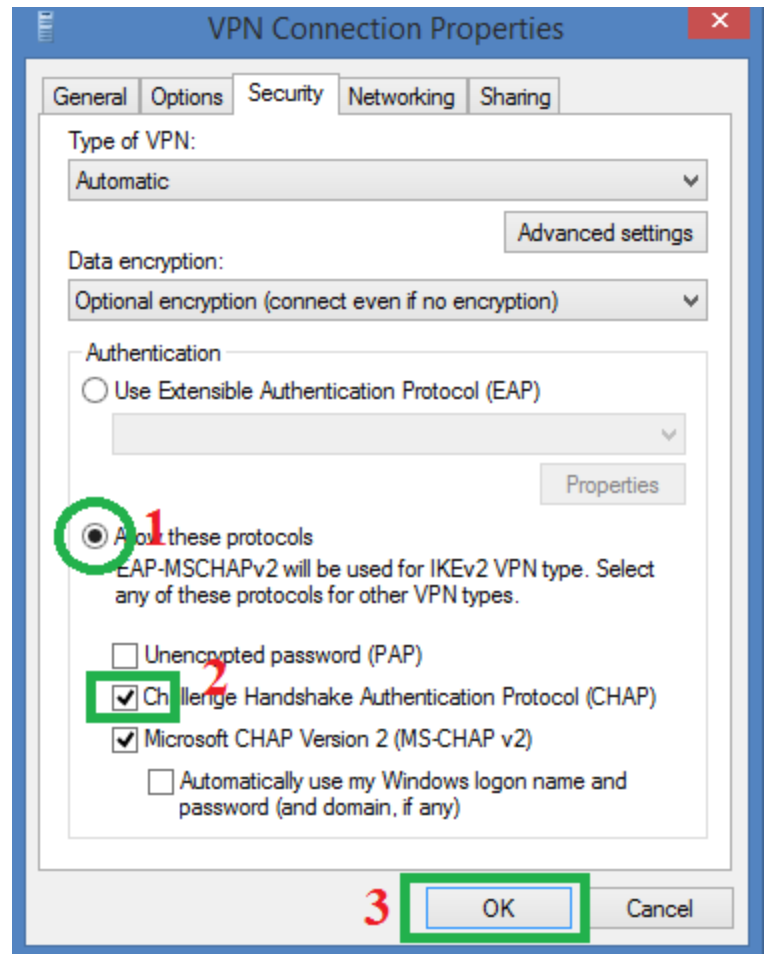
VPN Connection Properties

General | Options | Security | Networking | Sharing

Type of VPN:

Automatic

Advanced settings

Data encryption:

Optional encryption (connect even if no encryption)

Authentication

Use Extensible Authentication Protocol (EAP)

Properties

1

A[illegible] these protocols

EAP-MSCHAPv2 will be used for IKEv2 VPN type. Select any of these protocols for other VPN types.

Unencrypted password (PAP)

2

Ch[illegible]llenge Handshake Authentication Protocol (CHAP)

Microsoft CHAP Version 2 (MS-CHAP v2)

Automatically use my Windows logon name and password (and domain, if any)

3

OK

Cancel